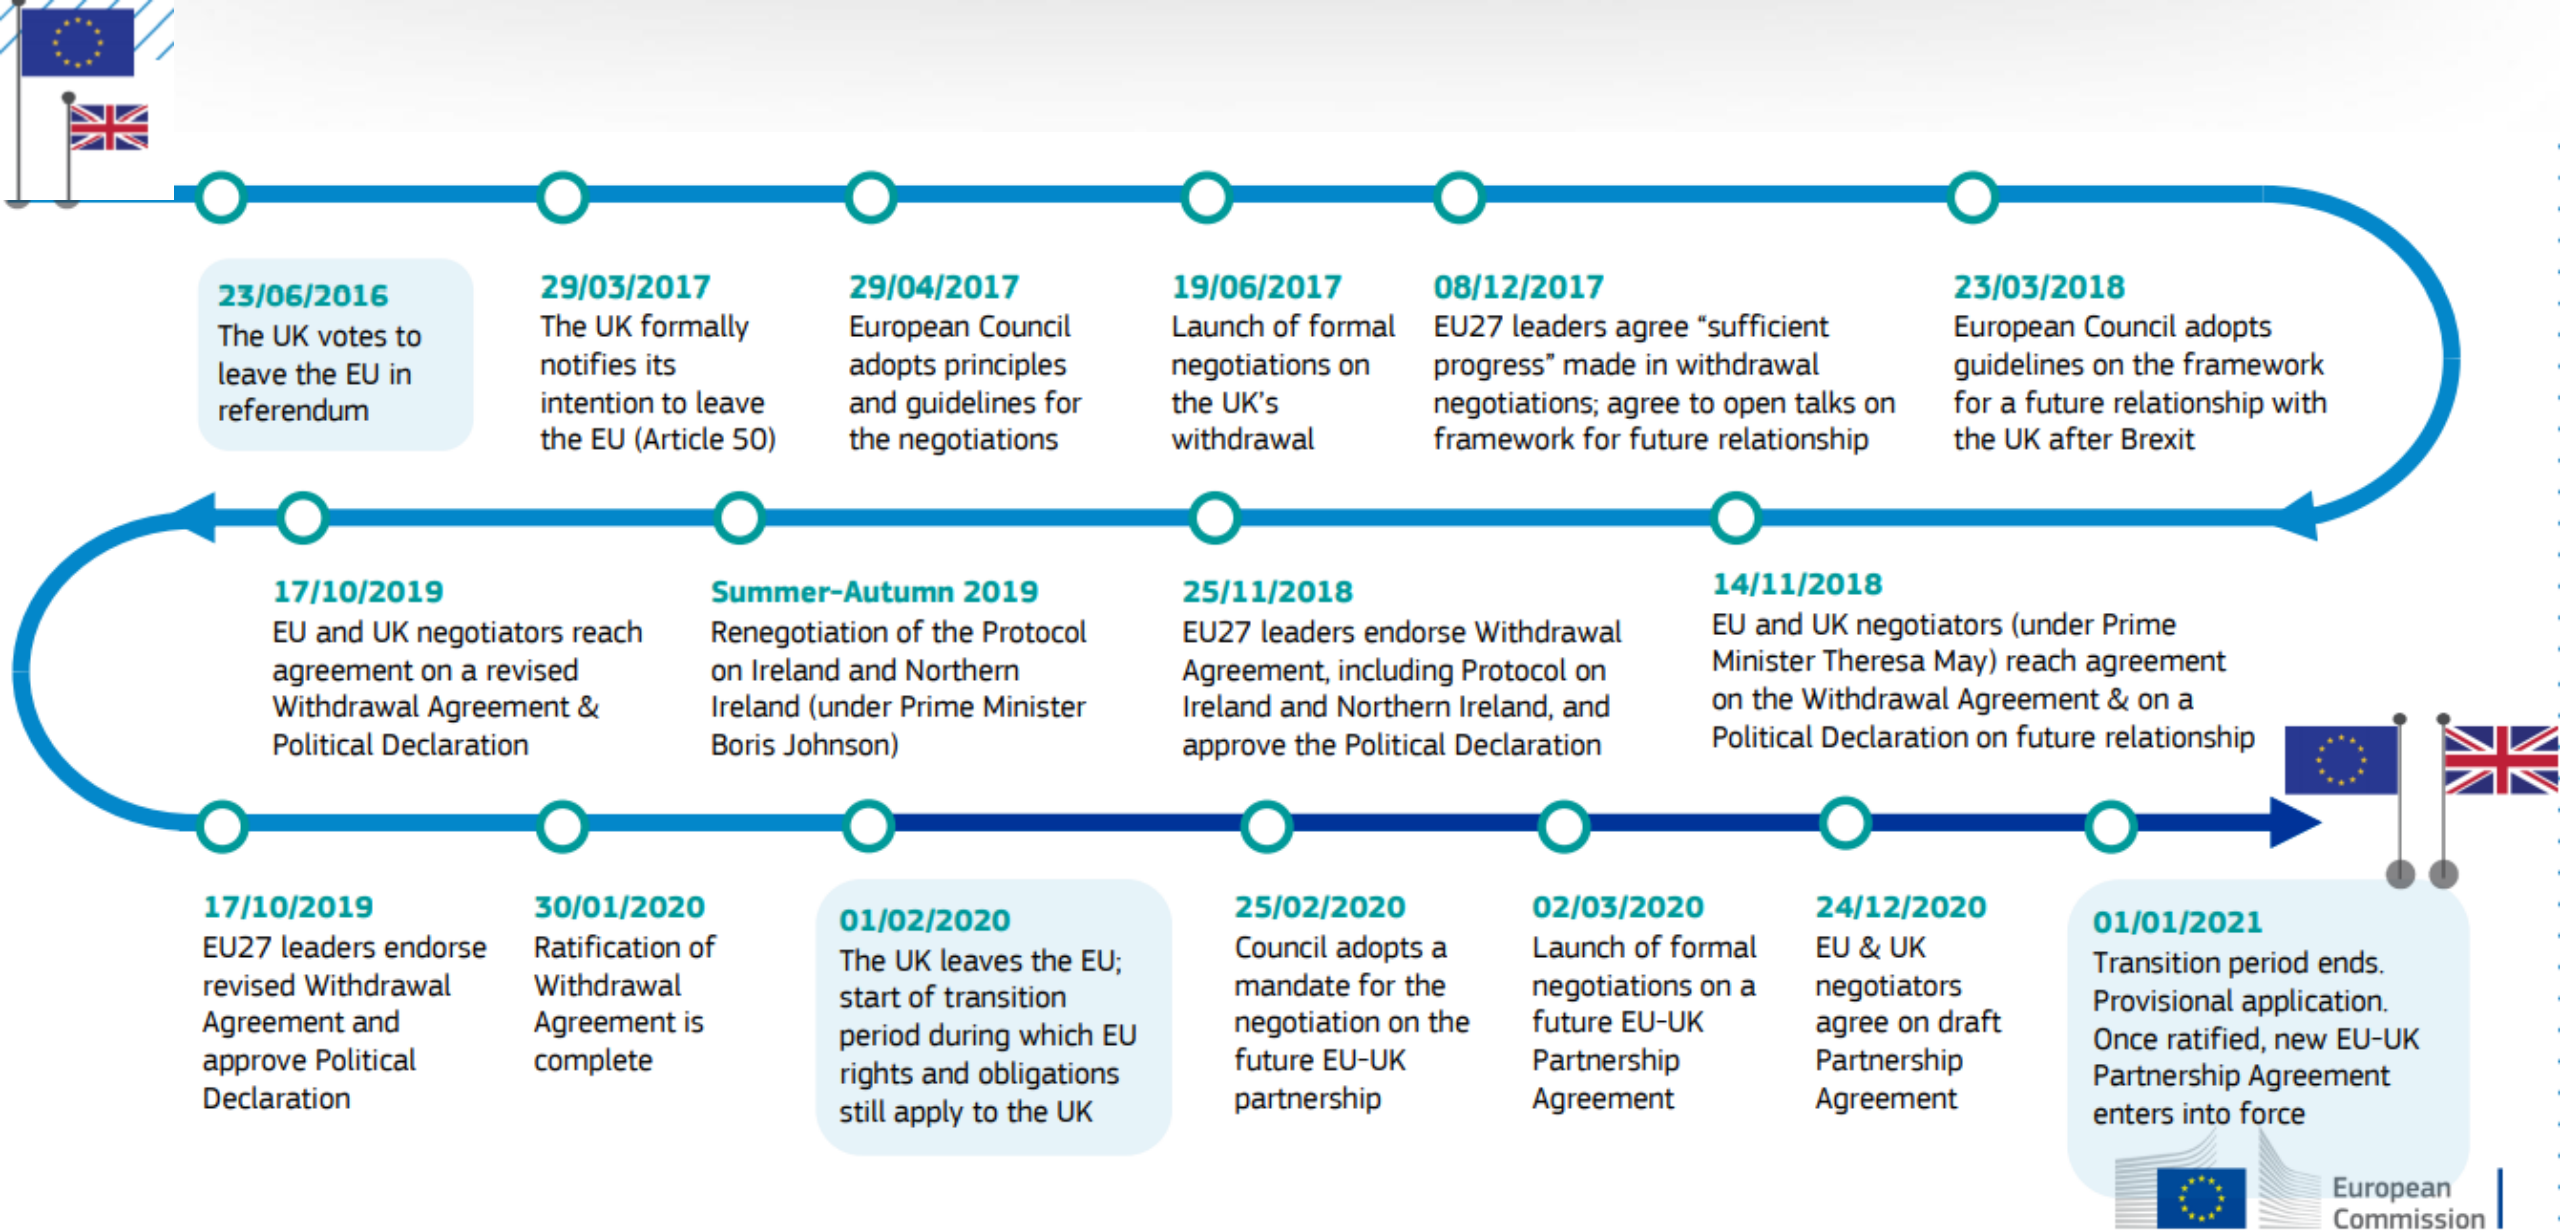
23/06/2016
The UK votes to leave the EU in referendum

29/03/2017
The UK formally notifies its intention to leave the EU (Article 50)

29/04/2017
European Council adopts principles and guidelines for the negotiations

19/06/2017
Launch of formal negotiations on the UK's withdrawal

08/12/2017
EU27 leaders agree "sufficient progress" made in withdrawal negotiations; agree to open talks on framework for future relationship

23/03/2018
European Council adopts guidelines on the framework for a future relationship with the UK after Brexit

17/10/2019
EU and UK negotiators reach agreement on a revised Withdrawal Agreement & Political Declaration

Summer-Autumn 2019
Renegotiation of the Protocol on Ireland and Northern Ireland (under Prime Minister Boris Johnson)

25/11/2018
EU27 leaders endorse Withdrawal Agreement, including Protocol on Ireland and Northern Ireland, and approve the Political Declaration

14/11/2018
EU and UK negotiators (under Prime Minister Theresa May) reach agreement on the Withdrawal Agreement & on a Political Declaration on future relationship

17/10/2019
EU27 leaders endorse revised Withdrawal Agreement and approve Political Declaration

30/01/2020
Ratification of Withdrawal Agreement is complete

01/02/2020
The UK leaves the EU; start of transition period during which EU rights and obligations still apply to the UK

25/02/2020
Council adopts a mandate for the negotiation on the future EU-UK partnership

02/03/2020
Launch of formal negotiations on a future EU-UK Partnership Agreement

24/12/2020
EU & UK negotiators agree on draft Partnership Agreement

01/01/2021
Transition period ends. Provisional application. Once ratified, new EU-UK Partnership Agreement enters into force

European Commission